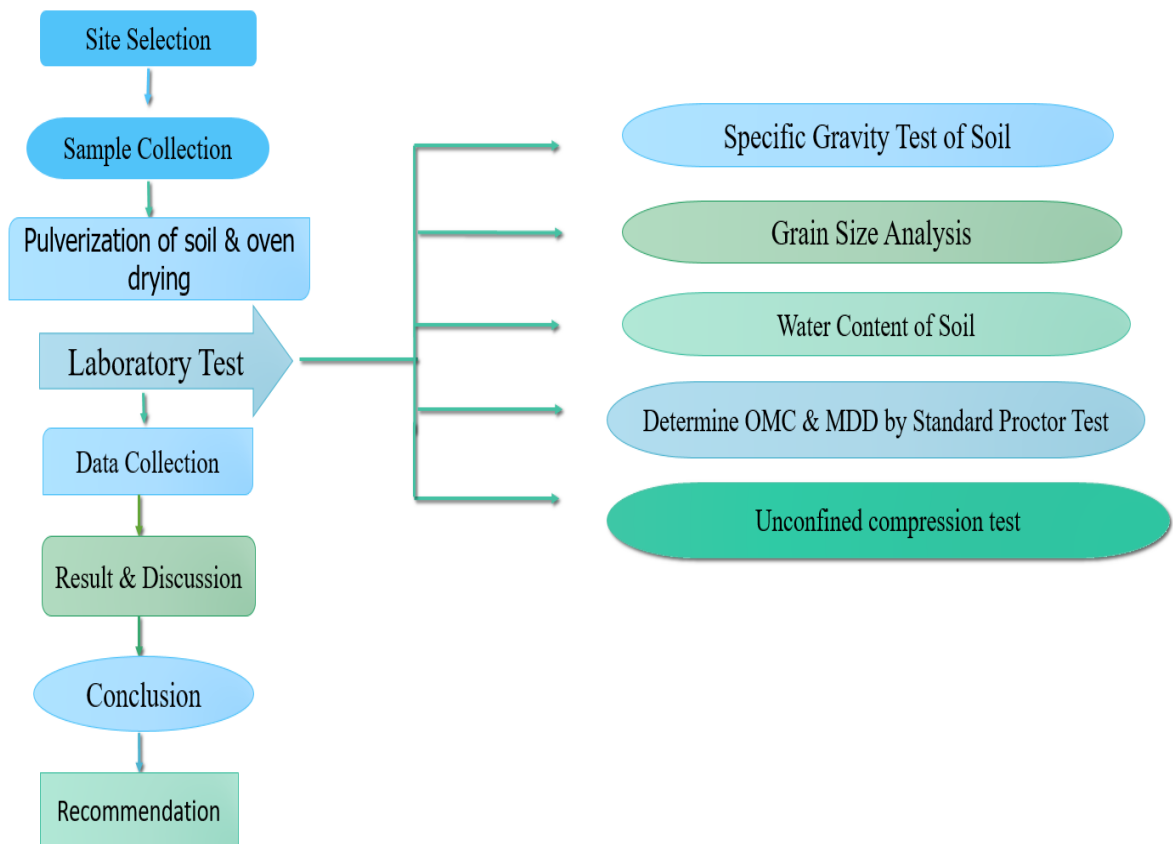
Site Selection

Sample Collection

Pulverization of soil & oven drying

Laboratory Test

Data Collection

Result & Discussion

Conclusion

Recommendation

Specific Gravity Test of Soil

Grain Size Analysis

Water Content of Soil

Determine OMC & MDD by Standard Proctor Test

Unconfined compression test